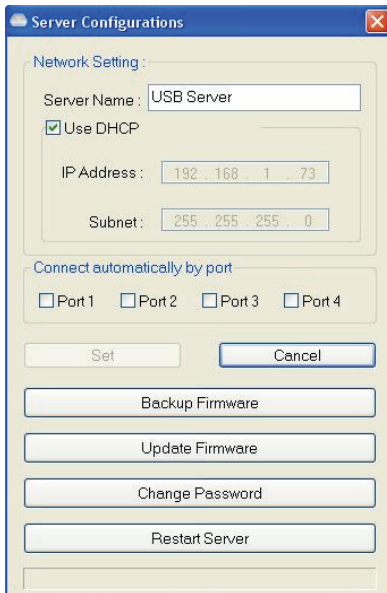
Server Configurations

Network Setting :

Server Name : USB Server

Use DHCP

IP Address : 192 . 168 . 1 . 73

Subnet : 255 . 255 . 255 . 0

Connect automatically by port

Port 1 Port 2 Port 3 Port 4

Set

Cancel

Backup Firmware

Update Firmware

Change Password

Restart Server